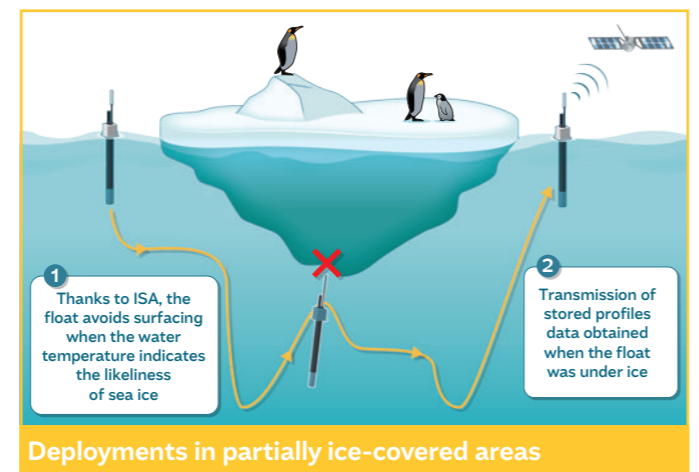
1
Thanks to ISA, the float avoids surfacing when the water temperature indicates the likeliness of sea ice

2
Transmission of stored profiles data obtained when the float was under ice

Deployments in partially ice-covered areas